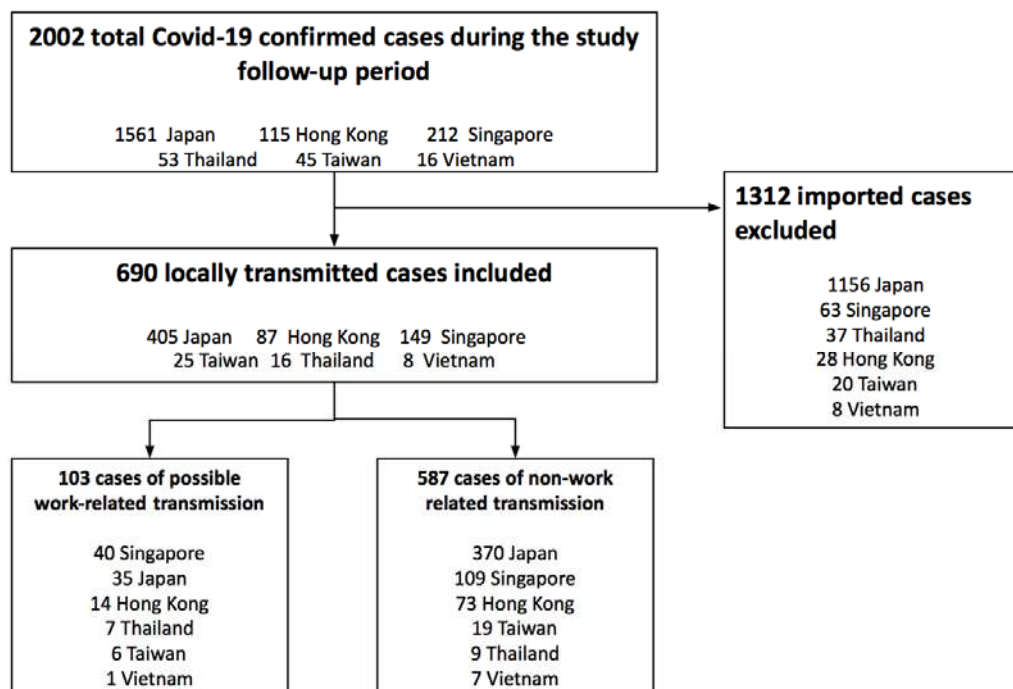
2002 total Covid-19 confirmed cases during the study follow-up period

1561 Japan 115 Hong Kong 212 Singapore
53 Thailand 45 Taiwan 16 Vietnam

1312 imported cases excluded

1156 Japan
63 Singapore
37 Thailand
28 Hong Kong
20 Taiwan
8 Vietnam

690 locally transmitted cases included

405 Japan 87 Hong Kong 149 Singapore
25 Taiwan 16 Thailand 8 Vietnam

103 cases of possible work-related transmission

40 Singapore
35 Japan
14 Hong Kong
7 Thailand
6 Taiwan
1 Vietnam

587 cases of non-work related transmission

370 Japan
109 Singapore
73 Hong Kong
19 Taiwan
9 Thailand
7 Vietnam